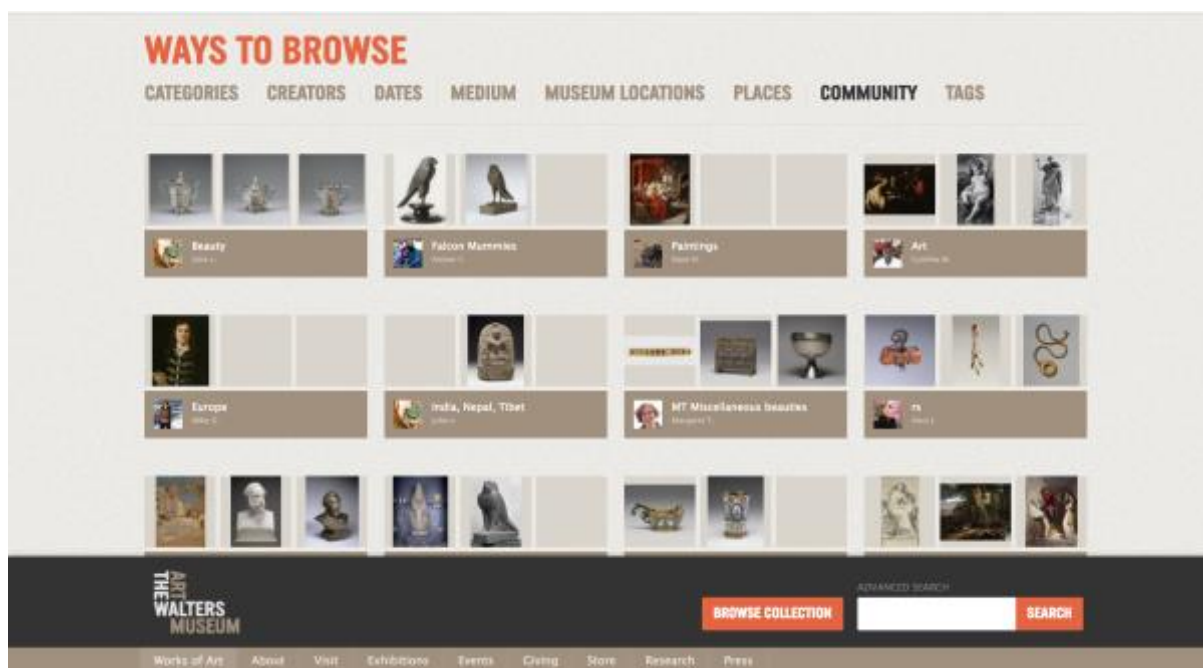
WAYS TO BROWSE

CATEGORIES CREATORS DATES MEDIUM MUSEUM LOCATIONS PLACES COMMUNITY TAGS

Beauty
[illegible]

Falcon Mummies
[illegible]

Paintings
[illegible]

Art
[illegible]

Europe
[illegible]

India, Nepal, Tibet
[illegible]

MT Miscellaneous beauties
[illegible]

rs
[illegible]

THE ART WALTERS MUSEUM

BROWSE COLLECTION

ADVANCED SEARCH

SEARCH

Works of Art About Visit Exhibitions Events Giving Store Research Press